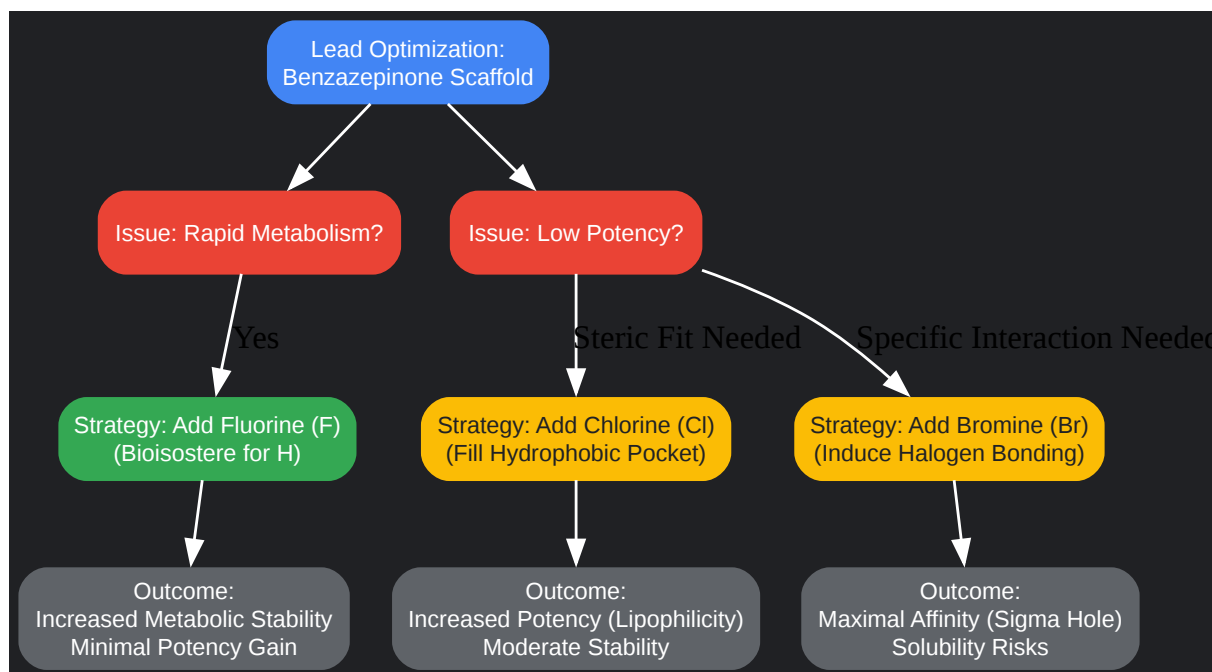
Lead Optimization:
Benzazepinone Scaffold

Issue: Rapid Metabolism?

Issue: Low Potency?

Yes

Steric Fit Needed

Specific Interaction Needed

Strategy: Add Fluorine (F)
(Bioisostere for H)

Strategy: Add Chlorine (Cl)
(Fill Hydrophobic Pocket)

Strategy: Add Bromine (Br)
(Induce Halogen Bonding)

Outcome:
Increased Metabolic Stability
Minimal Potency Gain

Outcome:
Increased Potency (Lipophilicity)
Moderate Stability

Outcome:
Maximal Affinity (Sigma Hole)
Solubility Risks